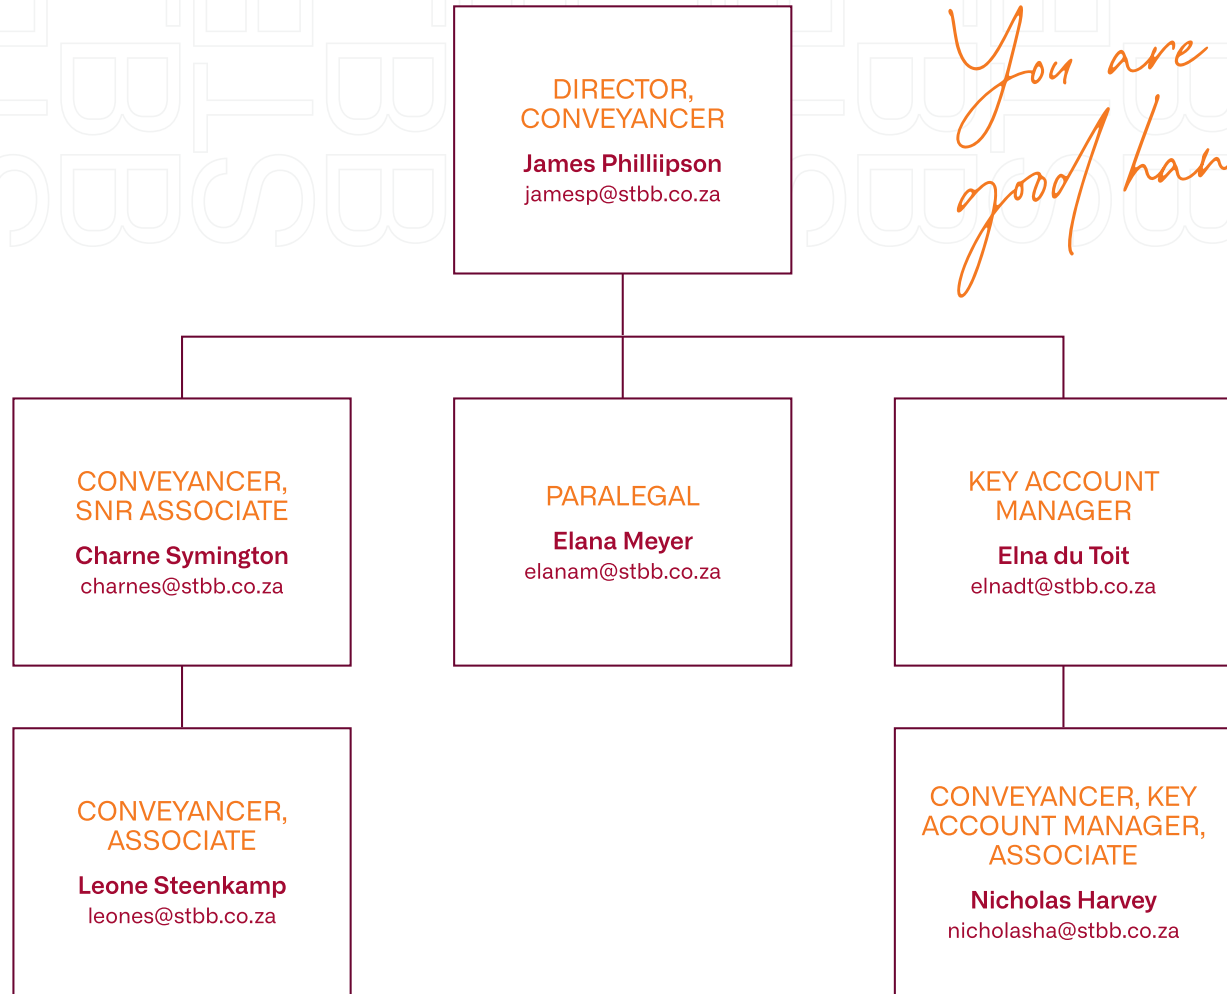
You are
good han

DIRECTOR, CONVEYANCER
James Philliipson
jamesp@stbb.co.za

CONVEYANCER, SNR ASSOCIATE
Charne Symington
charnes@stbb.co.za

PARALEGAL
Elana Meyer
elanam@stbb.co.za

KEY ACCOUNT MANAGER
Elna du Toit
elnadt@stbb.co.za

CONVEYANCER, ASSOCIATE
Leone Steenkamp
leones@stbb.co.za

CONVEYANCER, KEY ACCOUNT MANAGER, ASSOCIATE
Nicholas Harvey
nicholasha@stbb.co.za